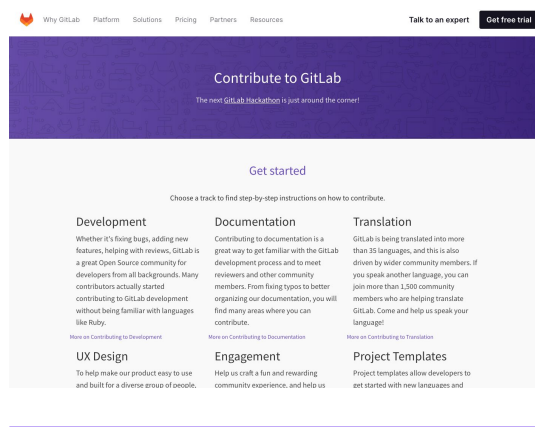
Why GitLab Platform Solutions Pricing Partners Resources

Talk to an expert Get free trial

Contribute to GitLab

The next GitLab Hackathon is just around the corner!

Get started

Choose a track to find step-by-step instructions on how to contribute.

Development

Whether it's fixing bugs, adding new features, helping with reviews, GitLab is a great Open Source community for developers from all backgrounds. Many contributors actually started contributing to GitLab development without being familiar with languages like Ruby.

More on Contributing to Development

Documentation

Contributing to documentation is a great way to get familiar with the GitLab development process and to meet reviewers and other community members. From fixing typos to better organizing our documentation, you will find many areas where you can contribute.

More on Contributing to Documentation

Translation

GitLab is being translated into more than 35 languages, and this is also driven by wider community members. If you speak another language, you can join more than 1,500 community members who are helping translate GitLab. Come and help us speak your language!

More on Contributing to Translation

UX Design

To help make our product easy to use and built for a diverse group of people, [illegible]

Engagement

Help us craft a fun and rewarding community experience, and help us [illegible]

Project Templates

Project templates allow developers to get started with new languages and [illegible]